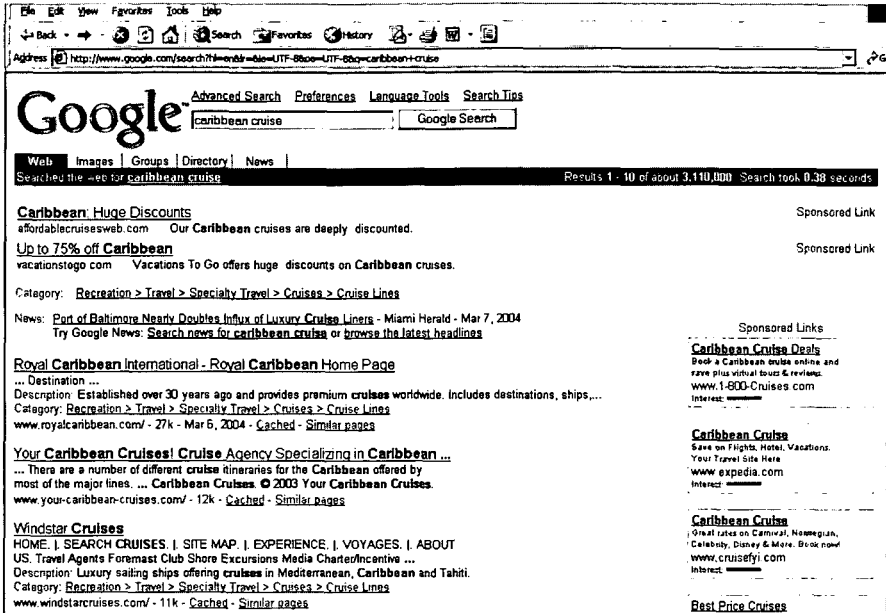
File Edit View Favorites Tools Help

Back Search Favorites History

Address http://www.google.com/search?hl=en&ie=UTF-8&oe=UTF-8&q=caribbean+cruise

Google Advanced Search Preferences Language Tools Search Tips

caribbean cruise Google Search

Web Images Groups Directory News

Searched the web for caribbean cruise Results 1 - 10 of about 3,110,000. Search took 0.38 seconds

Caribbean: Huge Discounts
affordablecruisesweb.com Our Caribbean cruises are deeply discounted.
Sponsored Link

Up to 75% off Caribbean
vacationstogo.com Vacations To Go offers huge discounts on Caribbean cruises.
Sponsored Link

Category: Recreation > Travel > Specialty Travel > Cruises > Cruise Lines

News: Port of Baltimore Nearly Doubles Influx of Luxury Cruise Liners - Miami Herald - Mar 7, 2004
Try Google News: Search news for caribbean cruise or browse the latest headlines

Royal Caribbean International - Royal Caribbean Home Page
... Destination ...
Description: Established over 30 years ago and provides premium cruises worldwide. Includes destinations, ships,...
Category: Recreation > Travel > Specialty Travel > Cruises > Cruise Lines
www.royalcaribbean.com/ - 27k - Mar 6, 2004 - Cached - Similar pages

Your Caribbean Cruises! Cruise Agency Specializing in Caribbean ...
... There are a number of different cruise itineraries for the Caribbean offered by most of the major lines. ... Caribbean Cruises. © 2003 Your Caribbean Cruises.
www.your-caribbean-cruises.com/ - 12k - Cached - Similar pages

Windstar Cruises
HOME. |. SEARCH CRUISES. |. SITE MAP. |. EXPERIENCE. |. VOYAGES. |. ABOUT US. Travel Agents Foremast Club Shore Excursions Media Charter/Incentive ...
Description: Luxury sailing ships offering cruises in Mediterranean, Caribbean and Tahiti.
Category: Recreation > Travel > Specialty Travel > Cruises > Cruise Lines
www.windstarcruises.com/ - 11k - Cached - Similar pages

Sponsored Links

Caribbean Cruise Deals
Book a Caribbean cruise online and save plus virtual tours & reviews.
www.1-800-Cruises.com
Interest:

Caribbean Cruise
Save on Flights, Hotel, Vacations. Your Travel Site Here
www.expedia.com
Interest:

Caribbean Cruise
Great rates on Carnival, Norwegian, Celebrity, Disney & More. Book now!
www.cruisefyi.com
Interest:

Best Price Cruises